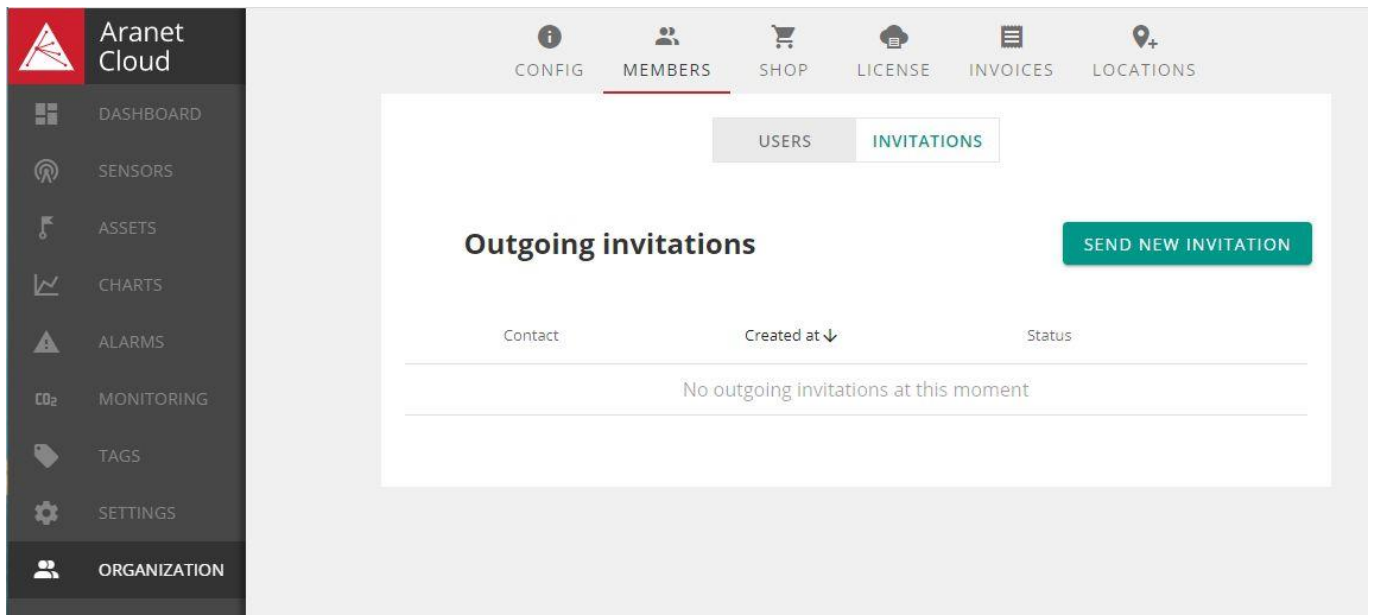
Aranet Cloud

DASHBOARD
SENSORS
ASSETS
CHARTS
ALARMS
$CO_2$ MONITORING
TAGS
SETTINGS
ORGANIZATION

CONFIG MEMBERS SHOP LICENSE INVOICES LOCATIONS

USERS INVITATIONS

Outgoing invitations

SEND NEW INVITATION

| Contact | Created at ↓ | Status |
|---|---|---|
| No outgoing invitations at this moment | | |